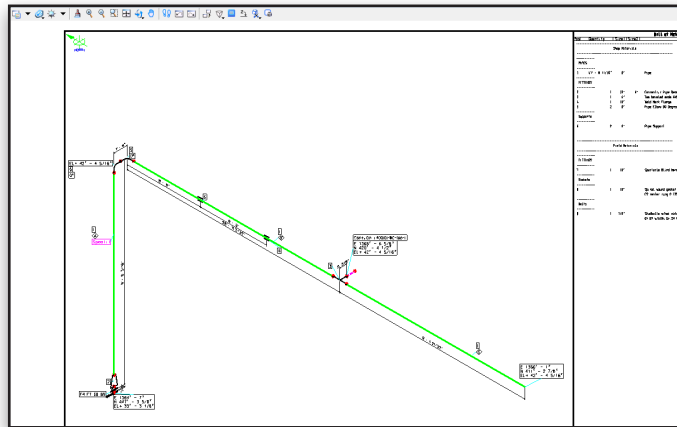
Bill of Mat

Pipe Materials

PIPES

FITTINGS

Supports

Parts Materials

Bolts

EL = 45' - 4 5/16"

Support 1

E 1360' - 1"
N 421' - 3 5/8"
EL = 30' - 5 3/16"

Conn. to: 1000/1"BC-0001
E 1360' - 5 5/8"
N 403' - 4 1/2"
EL = 42' - 4 5/16"

E 1360' - 1"
N 411' - 3 7/8"
EL = 42' - 5 3/16"